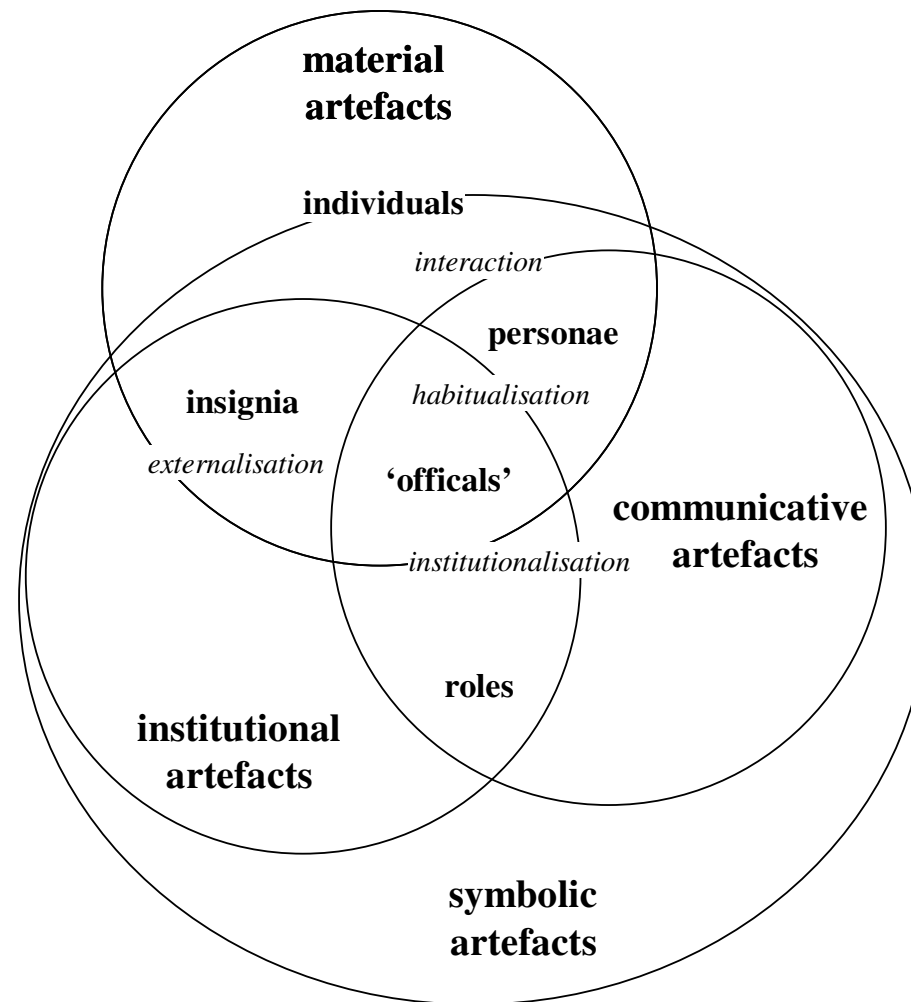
material artefacts

individuals

interaction

personae

insignia

habitualisation

externalisation

'officals'

communicative artefacts

institutionalisation

roles

institutional artefacts

symbolic artefacts